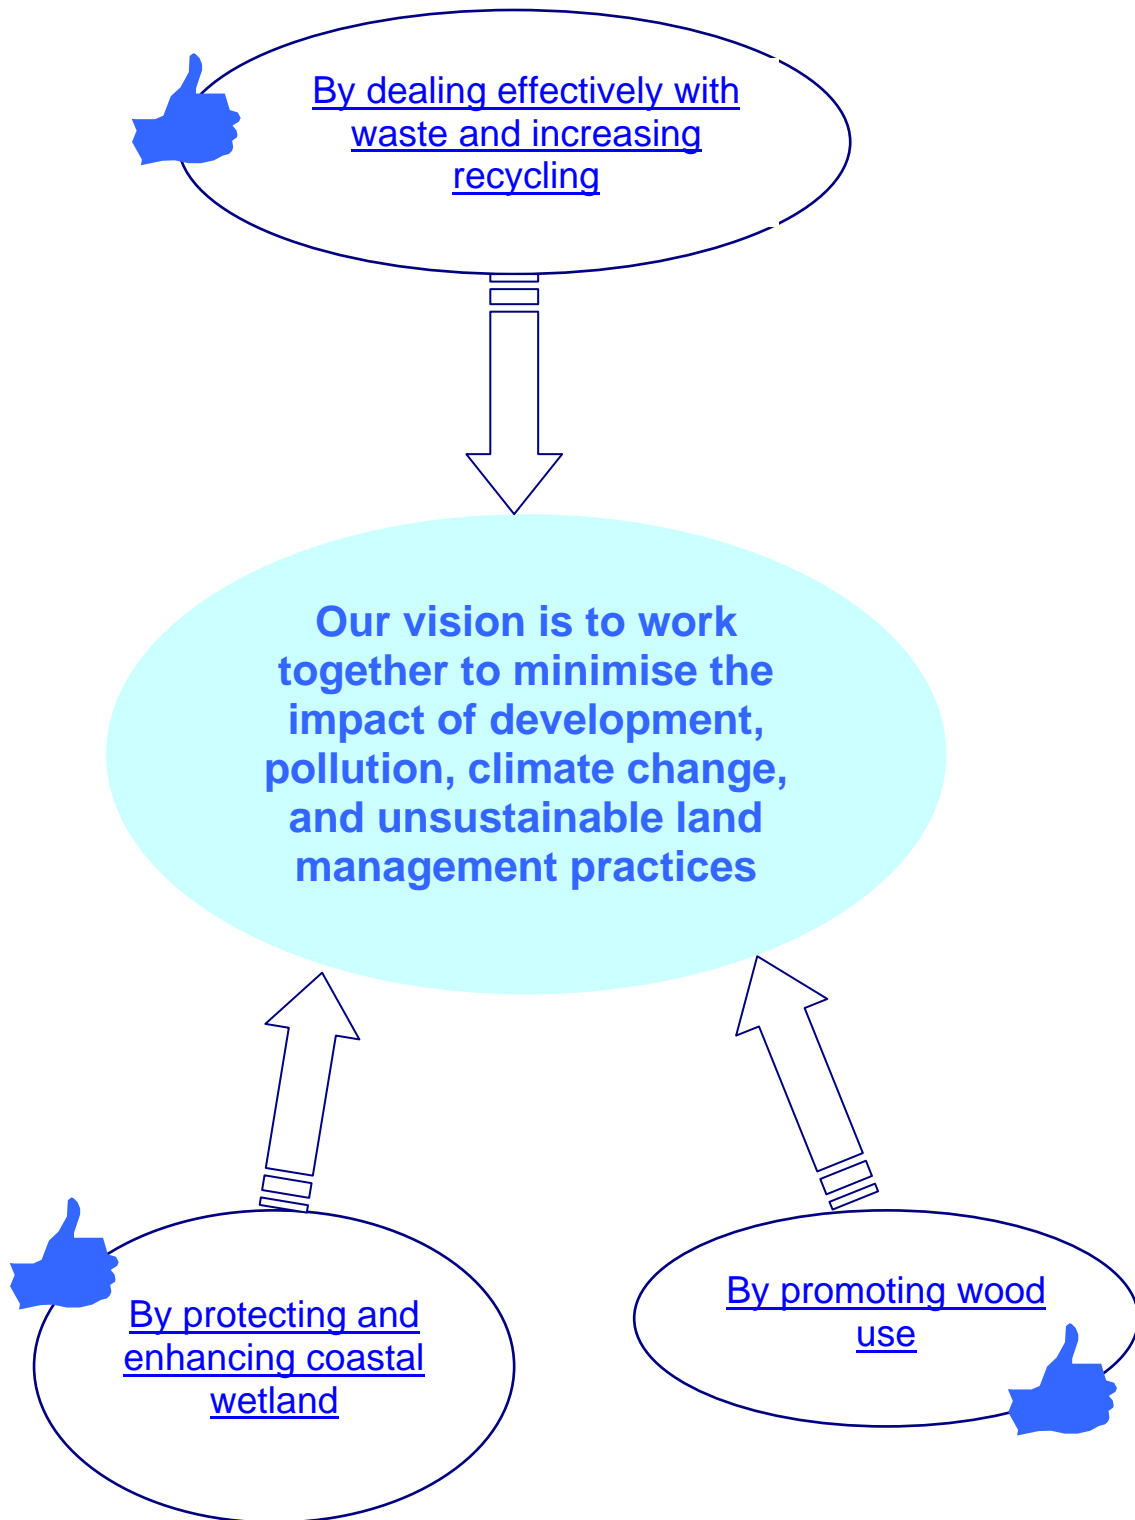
By dealing effectively with waste and increasing recycling

Our vision is to work together to minimise the impact of development, pollution, climate change, and unsustainable land management practices

By protecting and enhancing coastal wetland

By promoting wood use